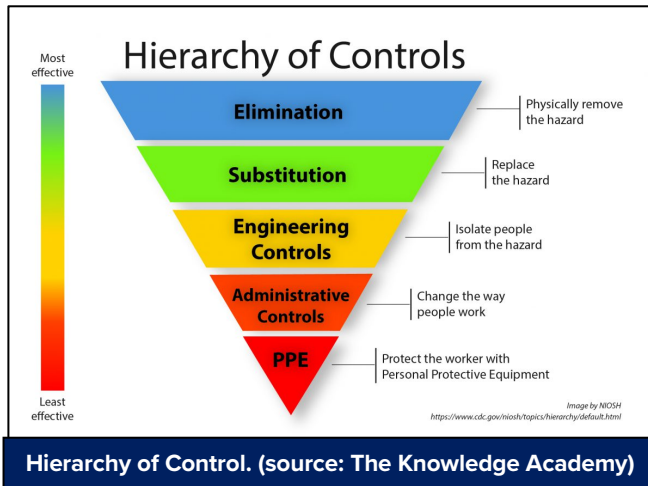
Hierarchy of Controls

Most effective

Least effective

Elimination

Physically remove the hazard

Substitution

Replace the hazard

Engineering Controls

Isolate people from the hazard

Administrative Controls

Change the way people work

PPE

Protect the worker with Personal Protective Equipment

Image by NIOSH
https://www.cdc.gov/niosh/topics/hierarchy/default.html

Hierarchy of Control. (source: The Knowledge Academy)